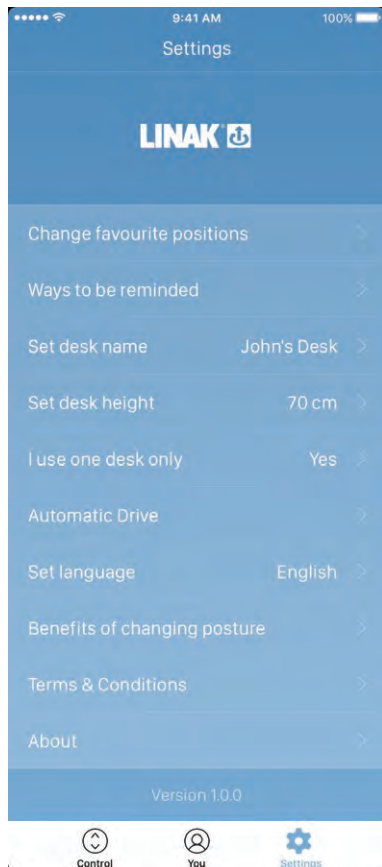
9:41 AM
100%

Settings

LINAK

Change favourite positions

Ways to be reminded

Set desk name John's Desk

Set desk height 70 cm

I use one desk only Yes

Automatic Drive

Set language English

Benefits of changing posture

Terms & Conditions

About

Version 1.0.0

Control You Settings